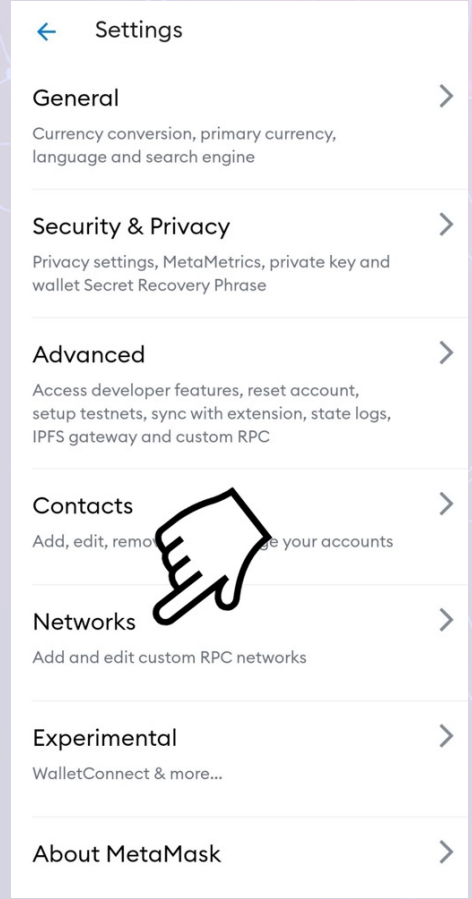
← Settings

General
Currency conversion, primary currency, language and search engine

Security & Privacy
Privacy settings, MetaMetrics, private key and wallet Secret Recovery Phrase

Advanced
Access developer features, reset account, setup testnets, sync with extension, state logs, IPFS gateway and custom RPC

Contacts
Add, edit, remo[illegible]ge your accounts

Networks
Add and edit custom RPC networks

Experimental
WalletConnect & more...

About MetaMask